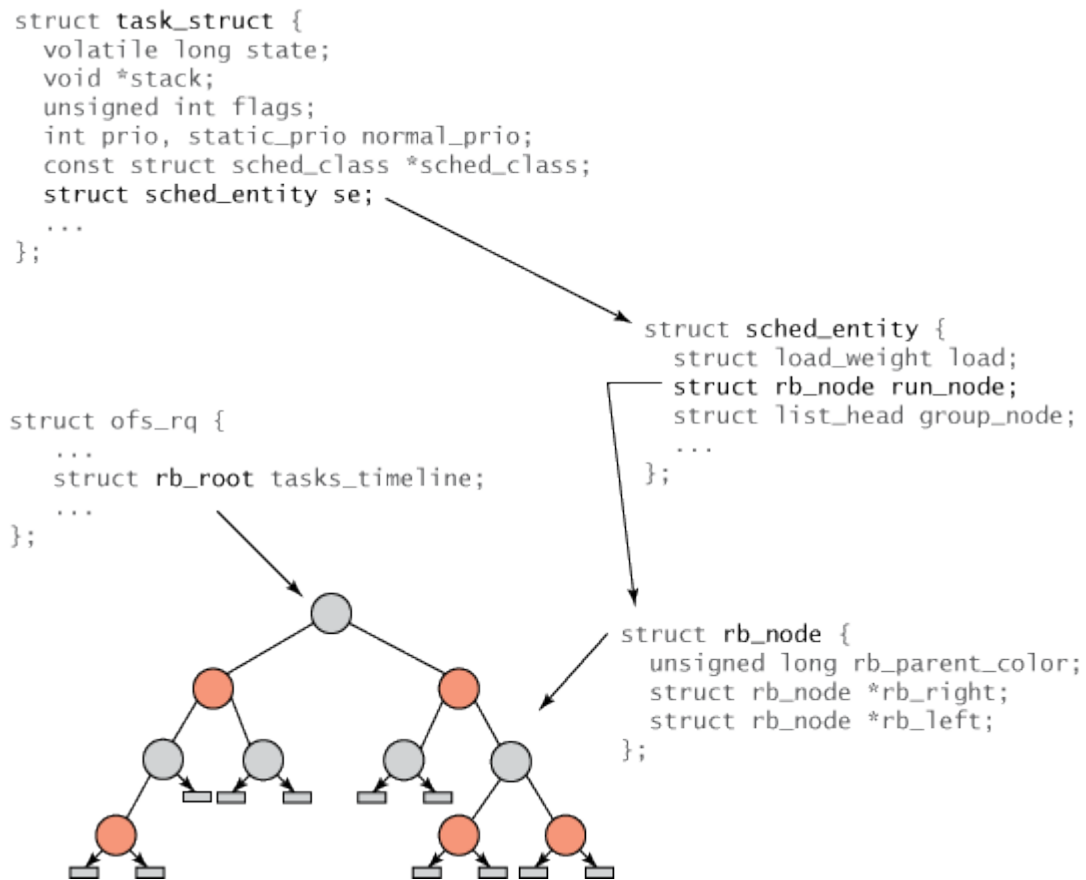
struct task_struct {
  volatile long state;
  void *stack;
  unsigned int flags;
  int prio, static_prio normal_prio;
  const struct sched_class *sched_class;
  struct sched_entity se;
  ...
};

struct sched_entity {
  struct load_weight load;
  struct rb_node run_node;
  struct list_head group_node;
  ...
};

struct ofs_rq {
  ...
  struct rb_root tasks_timeline;
  ...
};

struct rb_node {
  unsigned long rb_parent_color;
  struct rb_node *rb_right;
  struct rb_node *rb_left;
};